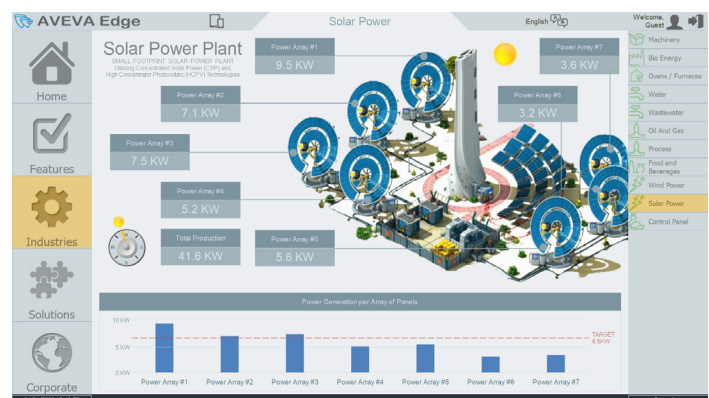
AVEVA Edge

Solar Power

English

Welcome, Guest

Home

Features

Industries

Solutions

Corporate

Solar Power Plant

SMALL FOOTPRINT SOLAR POWER PLANT
Utilizing Concentrated Solar Power (CSP) and High Concentrator Photovoltaic (HCPV) Technologies

Power Array #1
9.5 KW

Power Array #2
7.1 KW

Power Array #3
7.5 KW

Power Array #4
5.2 KW

Total Production
41.6 KW

Power Array #5
5.6 KW

Power Array #6
3.2 KW

Power Array #7
3.6 KW

Machinery
Bio Energy
Ovens / Furnaces
Water
Wastewater
Oil And Gas
Process
Food and Beverages
Wind Power
Solar Power
Control Panel

Power Generation per Array of Panels

10 KW
5 KW
0 KW

TARGET
6.5KW

Power Array #1
Power Array #2
Power Array #3
Power Array #4
Power Array #5
Power Array #6
Power Array #7